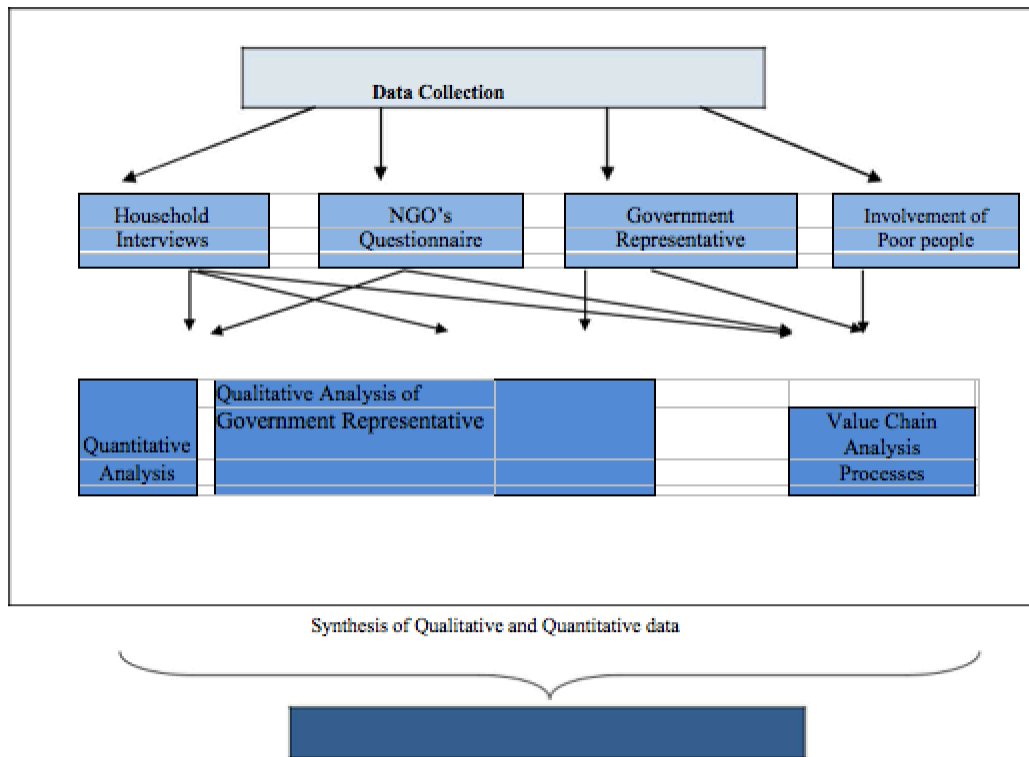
Data Collection

Household Interviews

NGO's Questionnaire

Government Representative

Involvement of Poor people

Quantitative Analysis

Qualitative Analysis of Government Representative

Value Chain Analysis Processes

Synthesis of Qualitative and Quantitative data